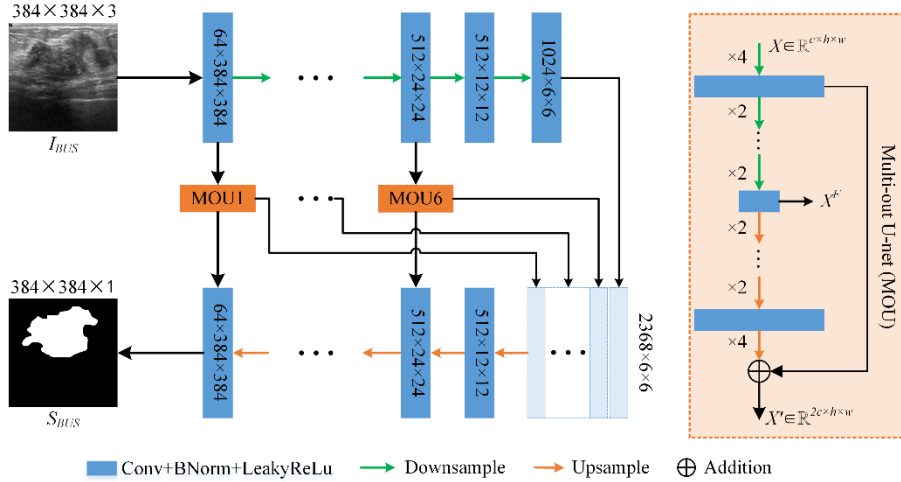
$384\times384\times3$

$I_{BUS}$

$64\times384\times384$

$512\times24\times24$

$512\times12\times12$

$1024\times6\times6$

MOU1

MOU6

$384\times384\times1$

$S_{BUS}$

$64\times384\times384$

$512\times24\times24$

$512\times12\times12$

$2368\times6\times6$

$\times4$ $X\in\mathbb{R}^{c\times h\times w}$

$\times2$

$\times2$

$X^{F}$

$\times2$

$\times2$

$\times4$

$X'\in\mathbb{R}^{2c\times h\times w}$

Multi-out U-net (MOU)

Conv+BNorm+LeakyReLu → Downsample → Upsample ⊕ Addition